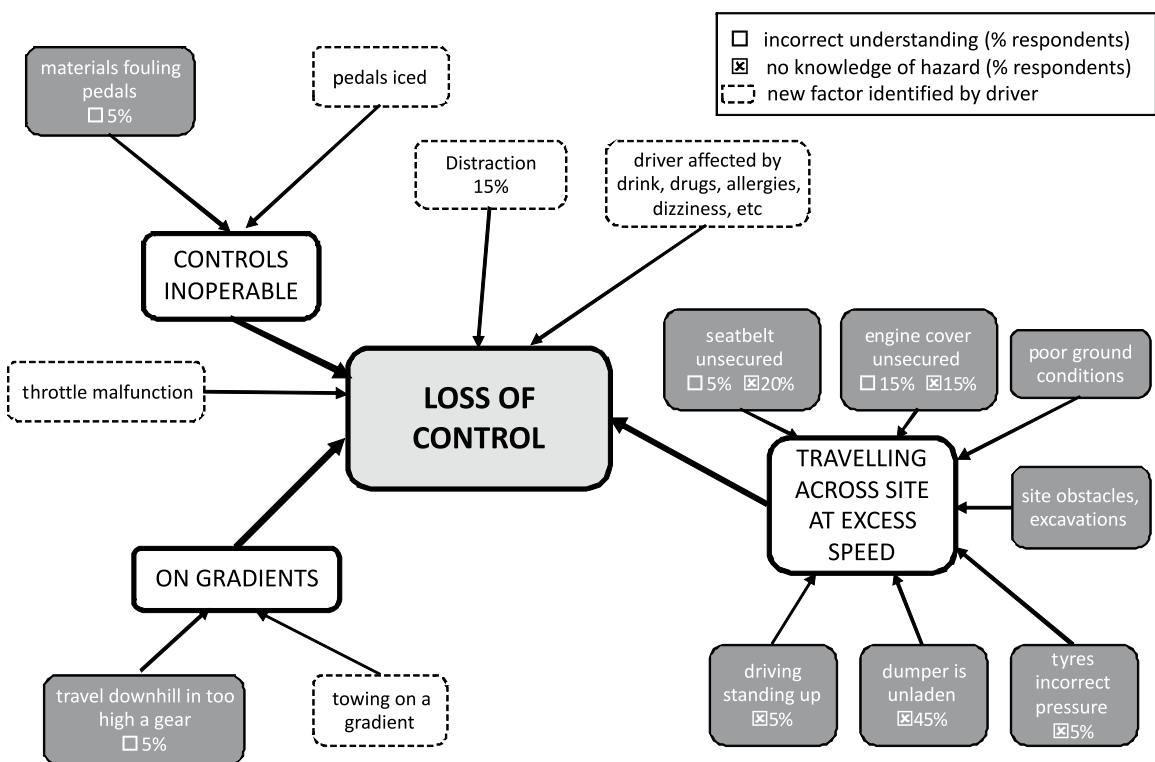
☐ incorrect understanding (% respondents)
☒ no knowledge of hazard (% respondents)
new factor identified by driver

materials fouling pedals ☐5%

pedals iced

Distraction 15%

driver affected by drink, drugs, allergies, dizziness, etc

CONTROLS INOPERABLE

throttle malfunction

LOSS OF CONTROL

seatbelt unsecured ☐5% ☒20%

engine cover unsecured ☐15% ☒15%

poor ground conditions

TRAVELLING ACROSS SITE AT EXCESS SPEED

site obstacles, excavations

ON GRADIENTS

driving standing up ☒5%

dumper is unladen ☒45%

tyres incorrect pressure ☒5%

travel downhill in too high a gear ☐5%

towing on a gradient